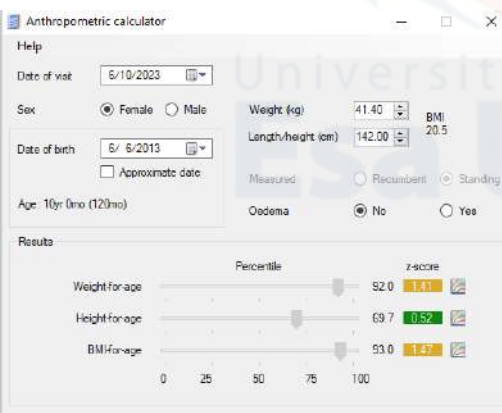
Anthropometric calculator

Help

Date of visit 6/10/2023

Sex Female Male

Date of birth 6/ 6/2013

Approximate date

Age 10yr 0mo (120mo)

Weight (kg) 41.40

Length/height (cm) 142.00

BMI 20.5

Measured Recumbent Standing

Oedema No Yes

Results

Percentile

z-score

Weight-for-age 92.0 1.41

Height-for-age 69.7 0.52

BMI-for-age 93.0 1.47

0 25 50 75 100